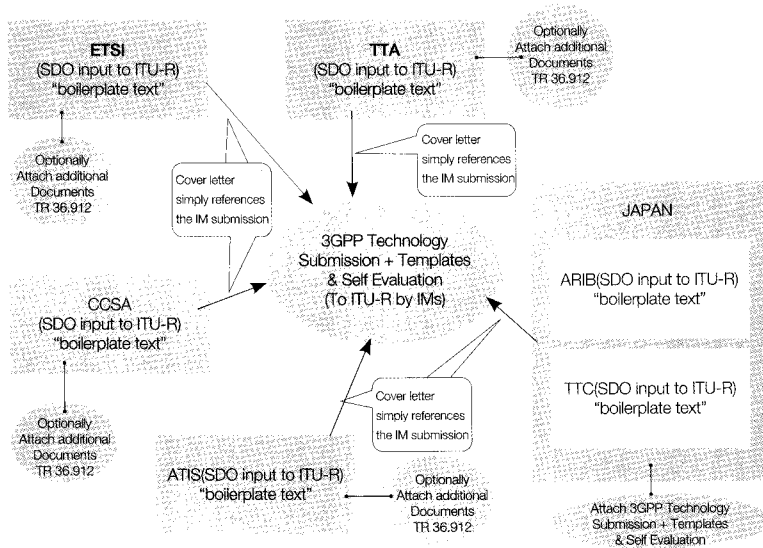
ETSI
(SDO input to ITU-R)
"boilerplate text"

Optionally Attach additional Documents TR 36.912

TTA
(SDO input to ITU-R)
"boilerplate text"

Optionally Attach additional Documents TR 36.912

Cover letter simply references the IM submission

Cover letter simply references the IM submission

3GPP Technology Submission + Templates & Self Evaluation (To ITU-R by IMs)

JAPAN

ARIB(SDO input to ITU-R) "boilerplate text"

TTC(SDO input to ITU-R) "boilerplate text"

CCSA
(SDO input to ITU-R)
"boilerplate text"

Optionally Attach additional Documents TR 36.912

Cover letter simply references the IM submission

ATIS(SDO input to ITU-R) "boilerplate text"

Optionally Attach additional Documents TR 36.912

Attach 3GPP Technology Submission + Templates & Self Evaluation